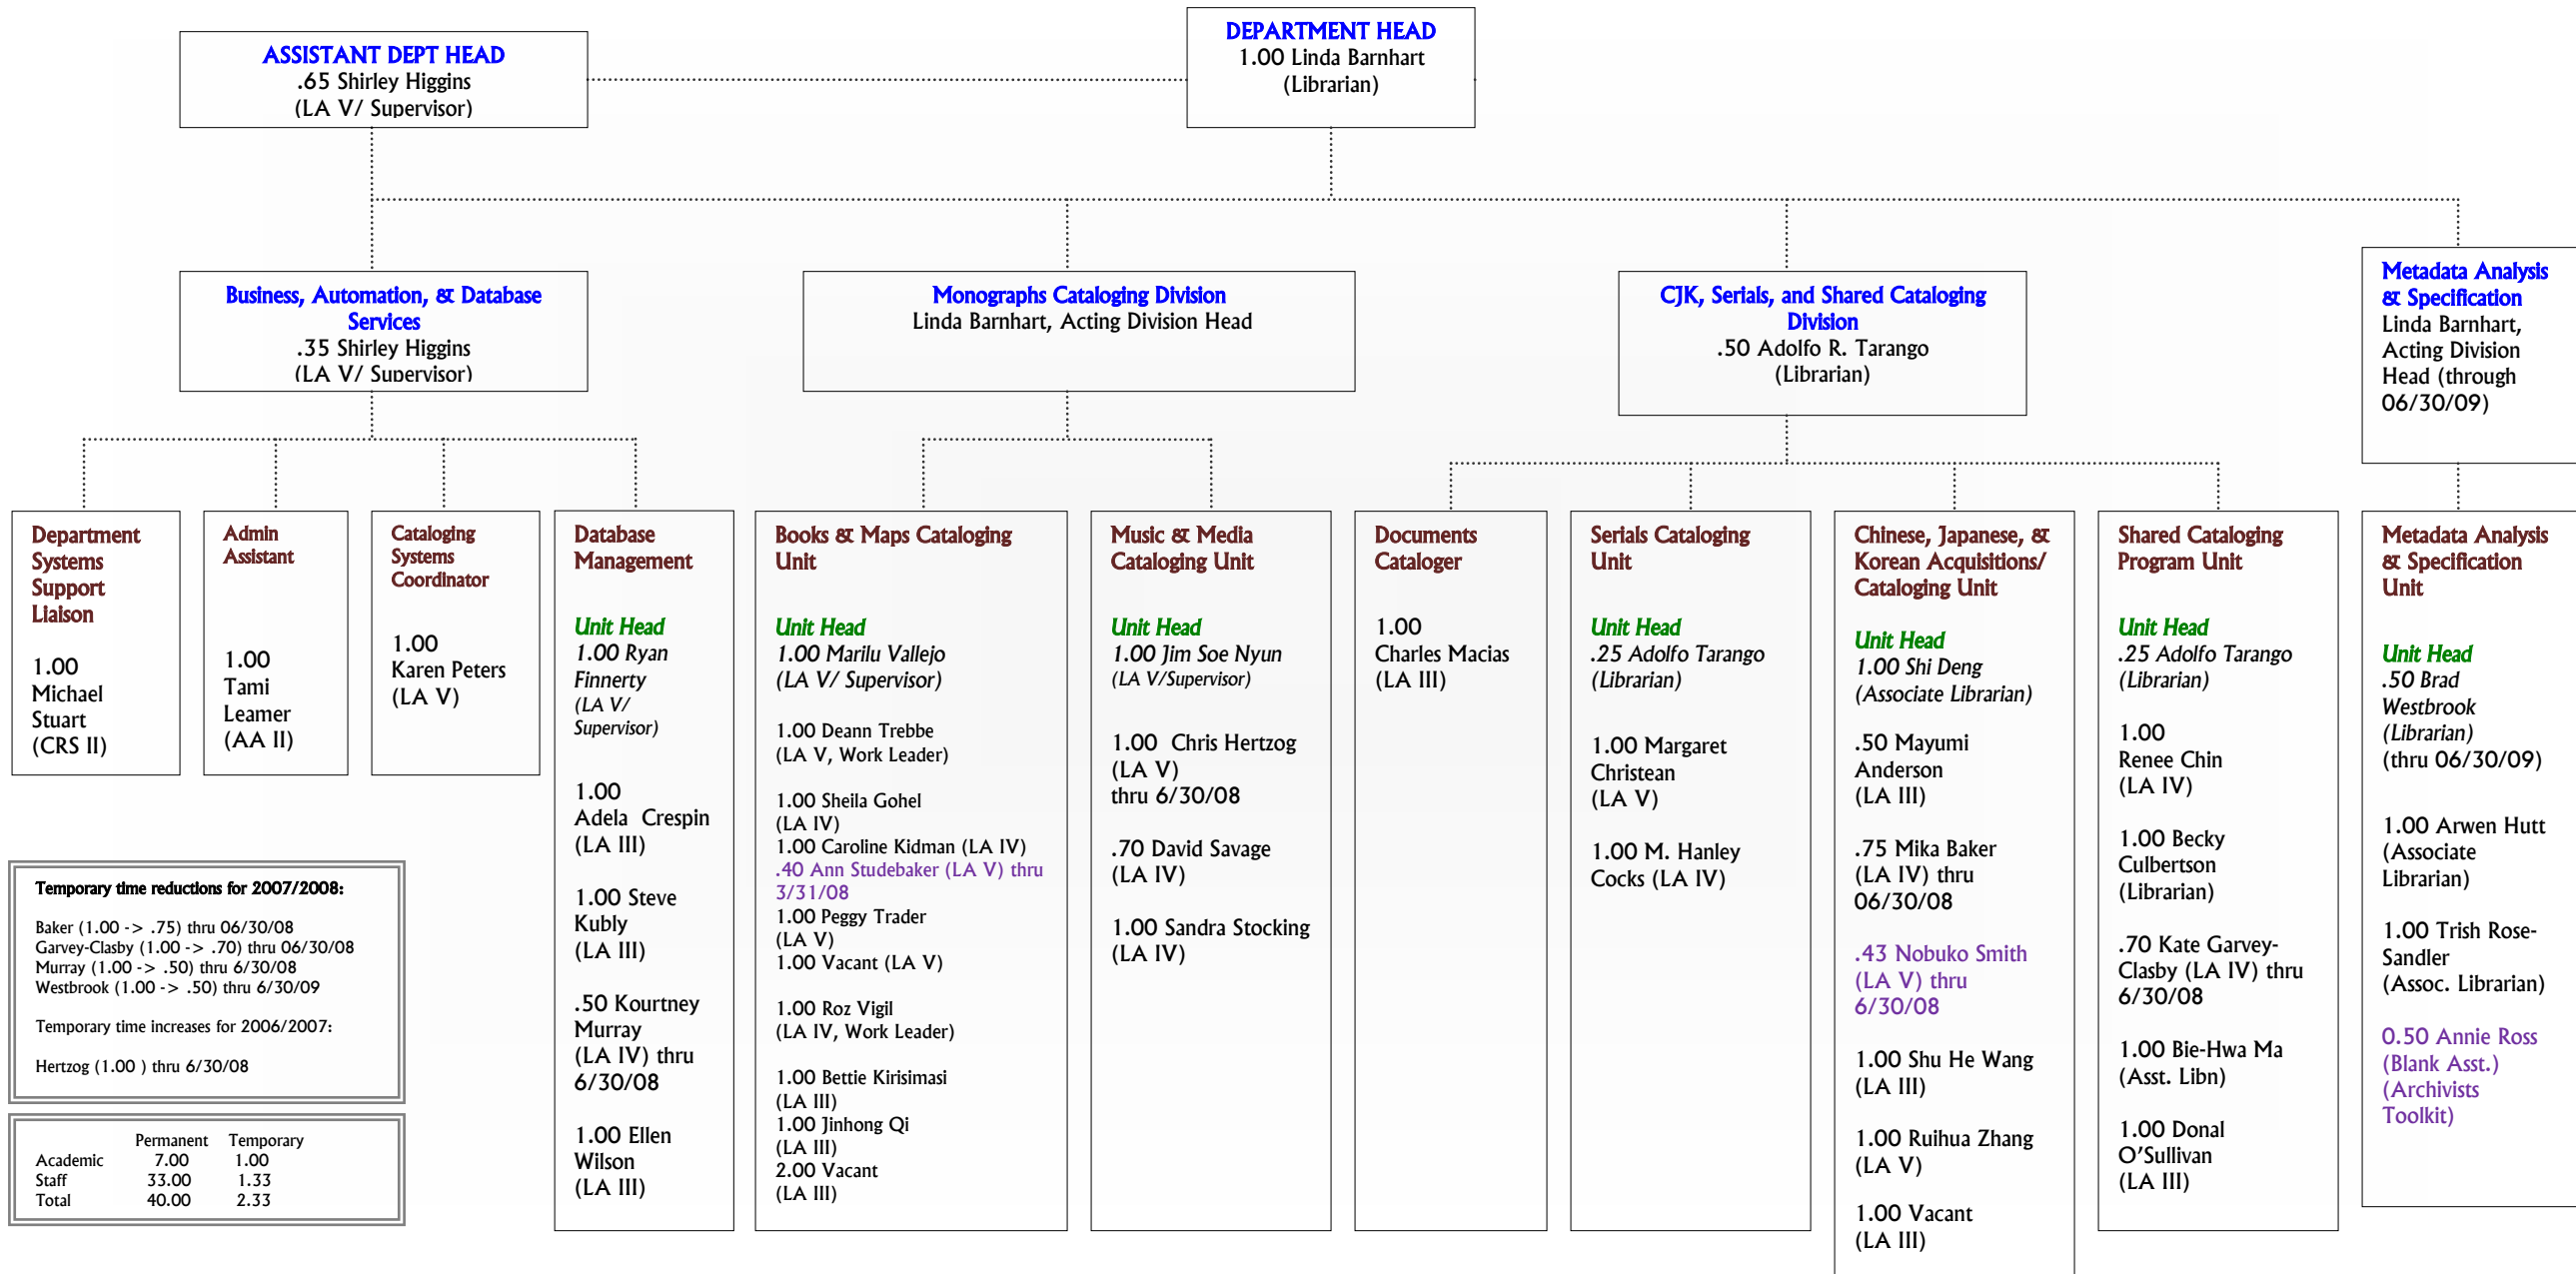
DEPARTMENT HEAD
1.00 Linda Barnhart
(Librarian)

ASSISTANT DEPT HEAD
.65 Shirley Higgins
(LA V/ Supervisor)

Business, Automation, & Database Services
.35 Shirley Higgins
(LA V/ Supervisor)

Monographs Cataloging Division
Linda Barnhart, Acting Division Head

CJK, Serials, and Shared Cataloging Division
.50 Adolfo R. Tarango
(Librarian)

Metadata Analysis & Specification
Linda Barnhart, Acting Division Head (through 06/30/09)

Department Systems Support Liaison

1.00
Michael Stuart
(CRS II)

Admin Assistant

1.00
Tami Leamer
(AA II)

Cataloging Systems Coordinator

1.00
Karen Peters
(LA V)

Database Management

Unit Head
1.00 Ryan Finnerty
(LA V/ Supervisor)

1.00
Adela Crespin
(LA III)

1.00 Steve Kubly
(LA III)

.50 Kourtney Murray
(LA IV) thru 6/30/08

1.00 Ellen Wilson
(LA III)

Books & Maps Cataloging Unit

Unit Head
1.00 Marilu Vallejo
(LA V/ Supervisor)

1.00 Deann Trebbe
(LA V, Work Leader)

1.00 Sheila Gohel
(LA IV)
1.00 Caroline Kidman (LA IV)
.40 Ann Studebaker (LA V) thru 3/31/08
1.00 Peggy Trader
(LA V)
1.00 Vacant (LA V)

1.00 Roz Vigil
(LA IV, Work Leader)

1.00 Bettie Kirisimasi
(LA III)
1.00 Jinhong Qi
(LA III)
2.00 Vacant
(LA III)

Music & Media Cataloging Unit

Unit Head
1.00 Jim Soe Nyun
(LA V/Supervisor)

1.00 Chris Hertzog
(LA V)
thru 6/30/08

.70 David Savage
(LA IV)

1.00 Sandra Stocking
(LA IV)

Documents Cataloger

1.00
Charles Macias
(LA III)

Serials Cataloging Unit

Unit Head
.25 Adolfo Tarango
(Librarian)

1.00 Margaret Christean
(LA V)

1.00 M. Hanley Cocks (LA IV)

Chinese, Japanese, & Korean Acquisitions/ Cataloging Unit

Unit Head
1.00 Shi Deng
(Associate Librarian)

.50 Mayumi Anderson
(LA III)

.75 Mika Baker
(LA IV) thru 06/30/08

.43 Nobuko Smith
(LA V) thru 6/30/08

1.00 Shu He Wang
(LA III)

1.00 Ruihua Zhang
(LA V)

1.00 Vacant
(LA III)

Shared Cataloging Program Unit

Unit Head
.25 Adolfo Tarango
(Librarian)

1.00
Renee Chin
(LA IV)

1.00 Becky Culbertson
(Librarian)

.70 Kate Garvey-Clasby (LA IV) thru 6/30/08

1.00 Bie-Hwa Ma
(Asst. Libn)

1.00 Donal O'Sullivan
(LA III)

Metadata Analysis & Specification Unit

Unit Head
.50 Brad Westbrook
(Librarian)
(thru 06/30/09)

1.00 Arwen Hutt
(Associate Librarian)

1.00 Trish Rose-Sandler
(Assoc. Librarian)

0.50 Annie Ross
(Blank Asst.)
(Archivists Toolkit)

Temporary time reductions for 2007/2008:

Baker (1.00 -> .75) thru 06/30/08
Garvey-Clasby (1.00 -> .70) thru 06/30/08
Murray (1.00 -> .50) thru 6/30/08
Westbrook (1.00 -> .50) thru 6/30/09

Temporary time increases for 2006/2007:

Hertzog (1.00 ) thru 6/30/08

| | Permanent | Temporary |
|---|---|---|
| Academic | 7.00 | 1.00 |
| Staff | 33.00 | 1.33 |
| Total | 40.00 | 2.33 |